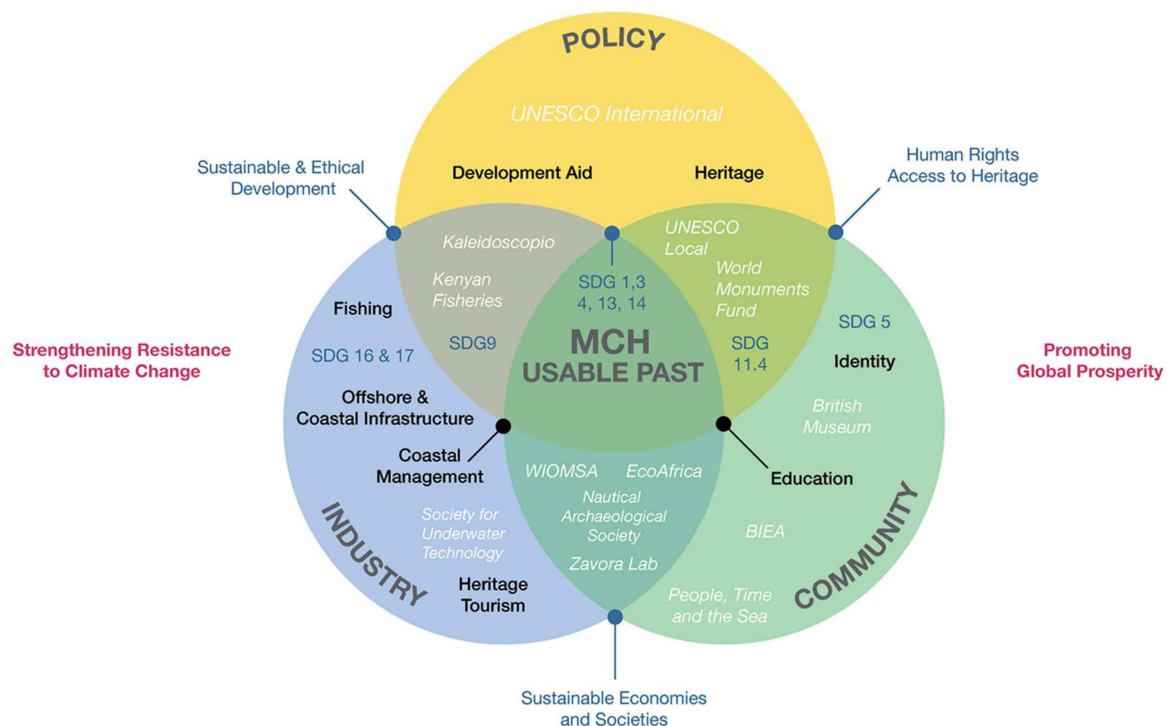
POLICY

UNESCO International

Development Aid

Heritage

Sustainable & Ethical Development

Human Rights Access to Heritage

Kaleidoscopio

Kenyan Fisheries

SDG9

SDG 1,3 4, 13, 14

UNESCO Local

World Monuments Fund

SDG 11.4

Fishing

SDG 16 & 17

Offshore & Coastal Infrastructure

MCH USABLE PAST

SDG 5

Identity

British Museum

Strengthening Resistance to Climate Change

Promoting Global Prosperity

Coastal Management

WIOMSA

EcoAfrica

Nautical Archaeological Society

Zavora Lab

Education

BIEA

Society for Underwater Technology

Heritage Tourism

People, Time and the Sea

INDUSTRY

COMMUNITY

Sustainable Economies and Societies